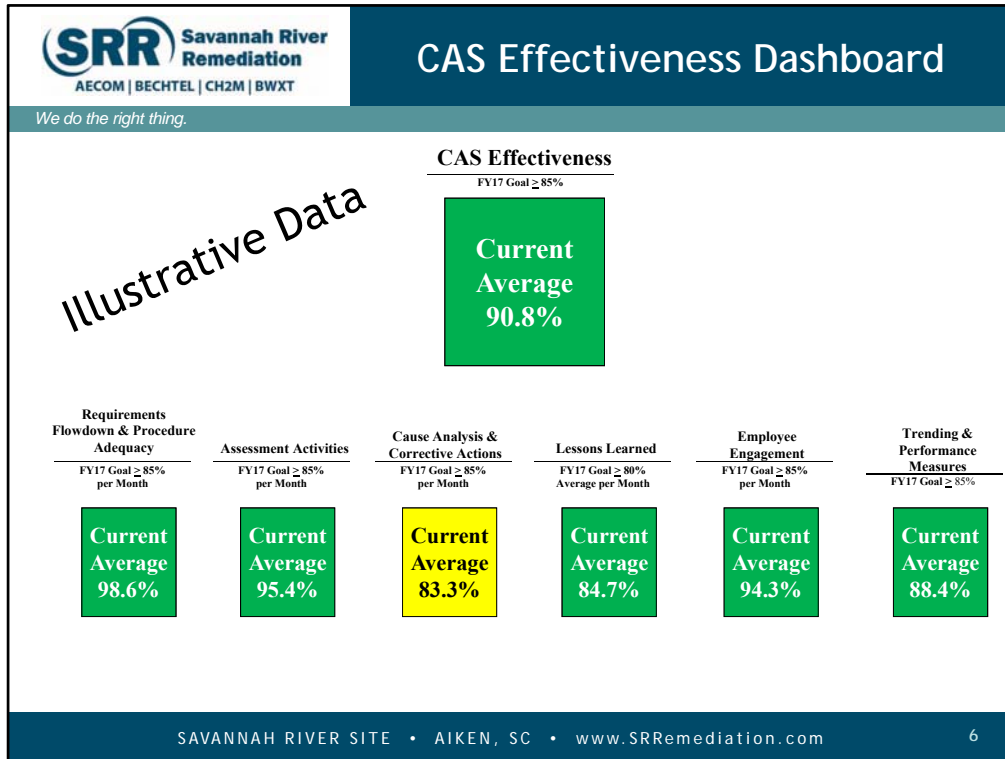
SRR Savannah River Remediation
AECOM | BECHTEL | CH2M | BWXT

CAS Effectiveness Dashboard

We do the right thing.

CAS Effectiveness
FY17 Goal $\geq$ 85%

Current Average 90.8%

Illustrative Data

Requirements Flowdown & Procedure Adequacy
FY17 Goal $\geq$ 85% per Month

Current Average 98.6%

Assessment Activities
FY17 Goal $\geq$ 85% per Month

Current Average 95.4%

Cause Analysis & Corrective Actions
FY17 Goal $\geq$ 85% per Month

Current Average 83.3%

Lessons Learned
FY17 Goal $\geq$ 80% Average per Month

Current Average 84.7%

Employee Engagement
FY17 Goal $\geq$ 85% per Month

Current Average 94.3%

Trending & Performance Measures
FY17 Goal $\geq$ 85%

Current Average 88.4%

SAVANNAH RIVER SITE • AIKEN, SC • www.SRRemediation.com

6